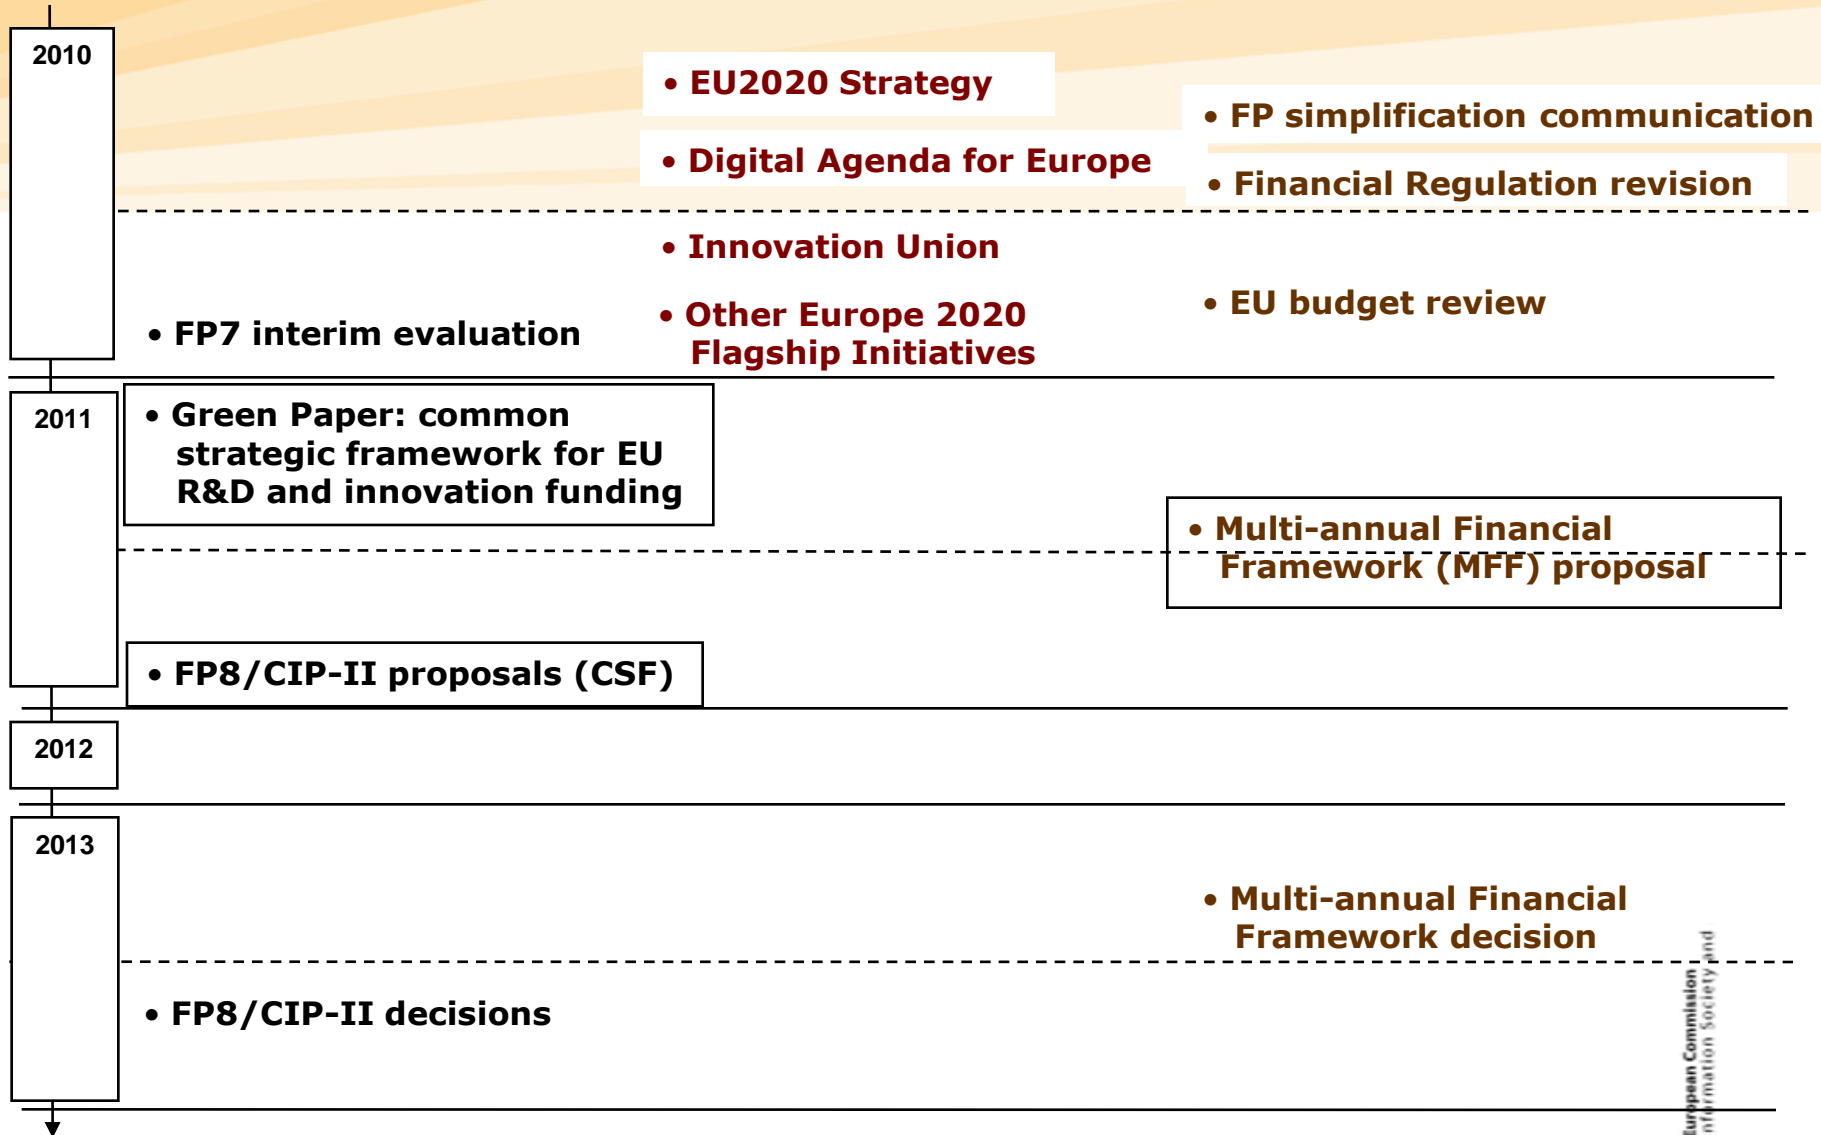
2010

• EU2020 Strategy

• Digital Agenda for Europe

• FP simplification communication

• Financial Regulation revision

• Innovation Union

• Other Europe 2020 Flagship Initiatives

• FP7 interim evaluation

• EU budget review

2011

• Green Paper: common strategic framework for EU R&D and innovation funding

• Multi-annual Financial Framework (MFF) proposal

• FP8/CIP-II proposals (CSF)

2012

2013

• Multi-annual Financial Framework decision

• FP8/CIP-II decisions

European Commission
Information Society and